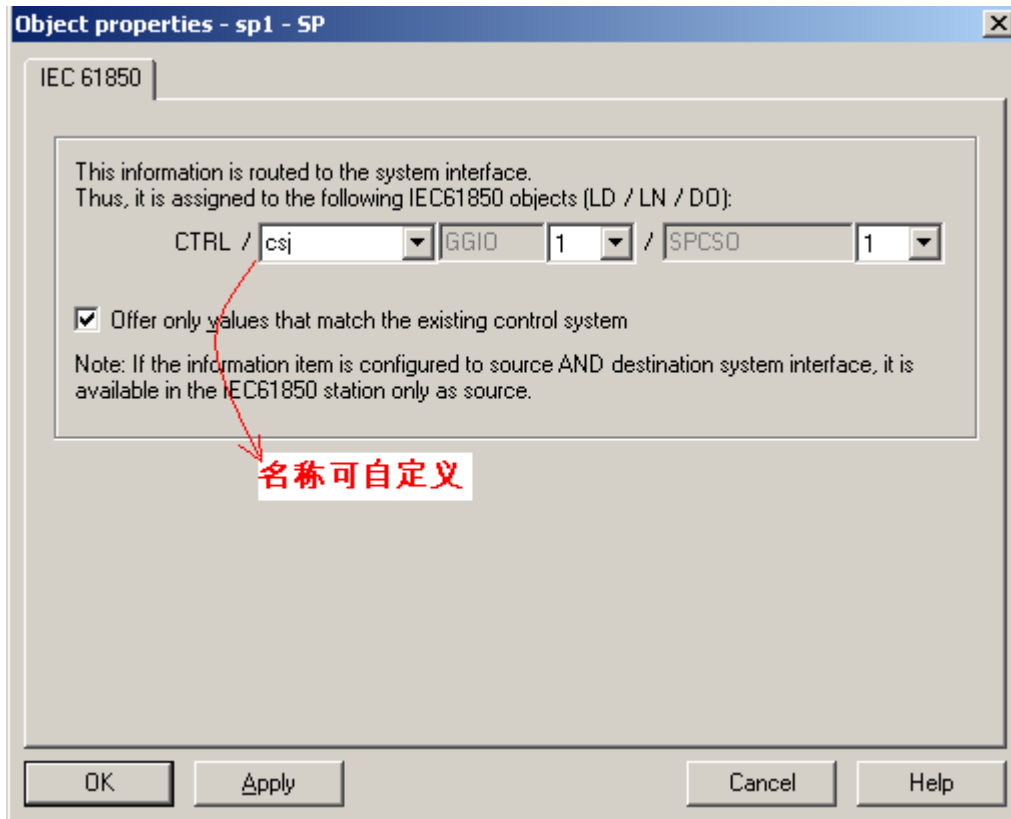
Object properties - sp1 - SP

×

IEC 61850

This information is routed to the system interface.
Thus, it is assigned to the following IEC61850 objects (LD / LN / DO):

CTRL / csj GGIO 1 / SPCSO 1

☑ Offer only values that match the existing control system

Note: If the information item is configured to source AND destination system interface, it is available in the IEC61850 station only as source.

名称可自定义

OK Apply Cancel Help